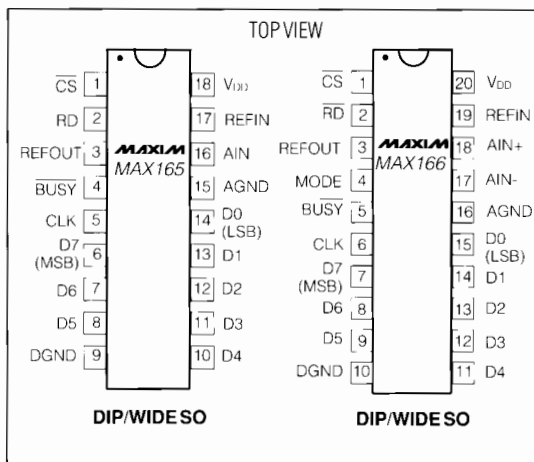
TOP VIEW

$\overline{CS}$ 1
RD 2
REFOUT 3
$\overline{BUSY}$ 4
CLK 5
D7 (MSB) 6
D6 7
D5 8
DGND 9

MAXIM
MAX165

18 $V_{DD}$
17 REFIN
16 AIN
15 AGND
14 D0 (LSB)
13 D1
12 D2
11 D3
10 D4

DIP/WIDE SO

$\overline{CS}$ 1
$\overline{RD}$ 2
REFOUT 3
MODE 4
BUSY 5
CLK 6
D7 (MSB) 7
D6 8
D5 9
DGND 10

MAXIM
MAX166

20 $V_{DD}$
19 REFIN
18 AIN+
17 AIN-
16 AGND
15 D0 (LSB)
14 D1
13 D2
12 D3
11 D4

DIP/WIDE SO